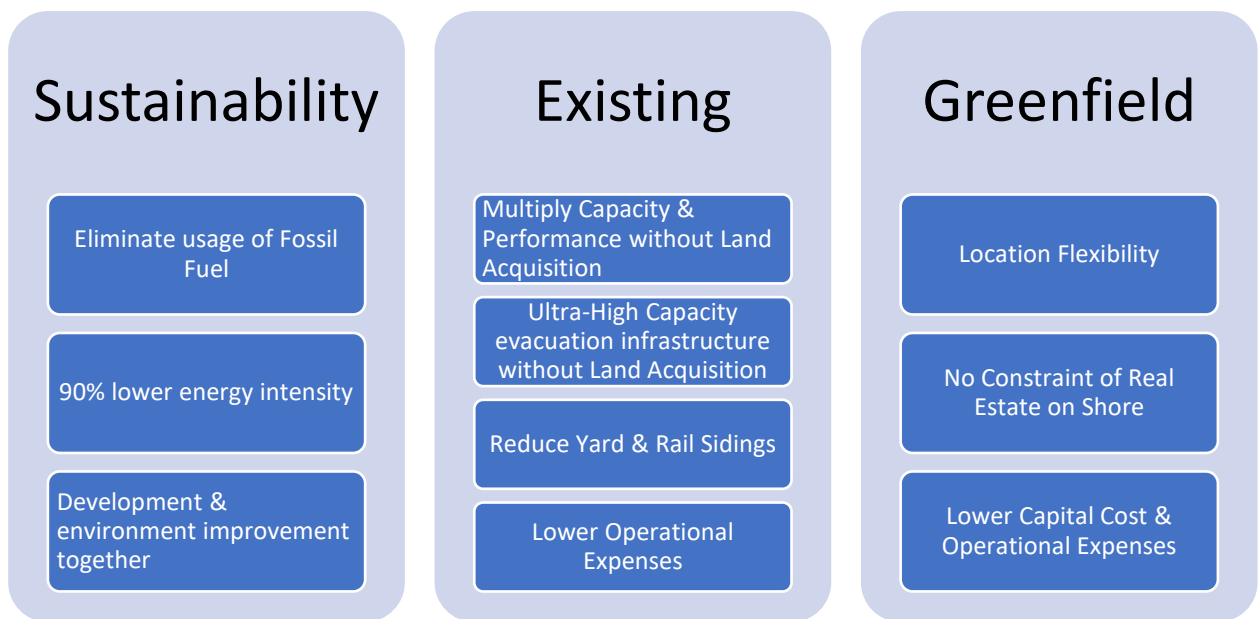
Sustainability

Eliminate usage of Fossil Fuel

90% lower energy intensity

Development & environment improvement together

Existing

Multiply Capacity & Performance without Land Acquisition

Ultra-High Capacity evacuation infrastructure without Land Acquisition

Reduce Yard & Rail Sidings

Lower Operational Expenses

Greenfield

Location Flexibility

No Constraint of Real Estate on Shore

Lower Capital Cost & Operational Expenses